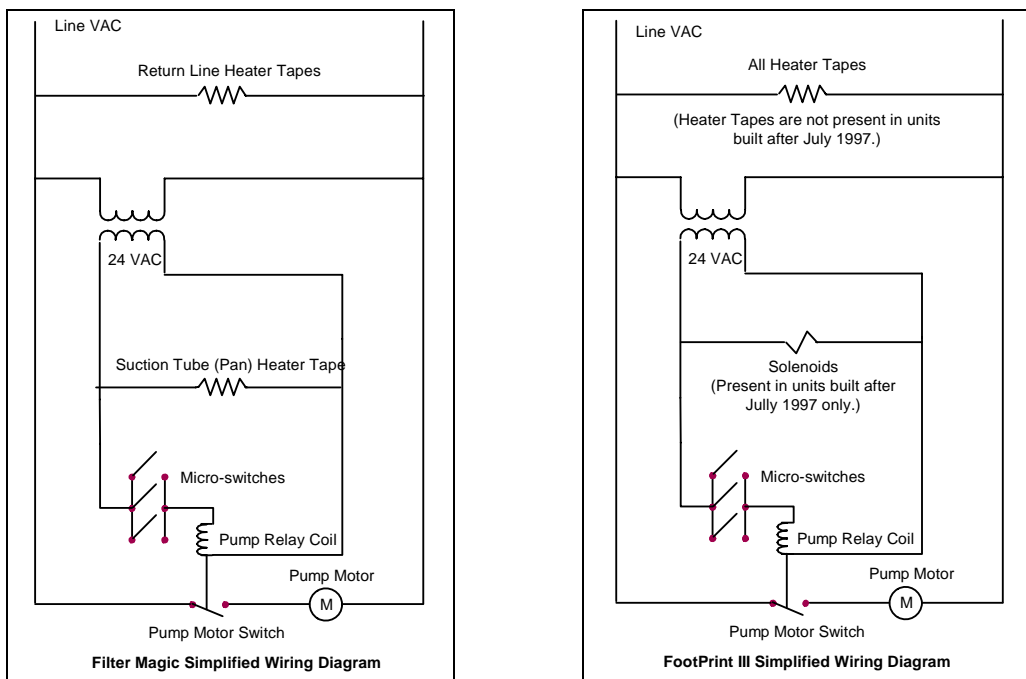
Line VAC

Return Line Heater Tapes

24 VAC

Suction Tube (Pan) Heater Tape

Micro-switches

Pump Relay Coil

Pump Motor

M

Pump Motor Switch

**Filter Magic Simplified Wiring Diagram**

Line VAC

All Heater Tapes

(Heater Tapes are not present in units built after July 1997.)

24 VAC

Solenoids (Present in units built after July 1997 only.)

Micro-switches

Pump Relay Coil

Pump Motor

M

Pump Motor Switch

**FootPrint III Simplified Wiring Diagram**